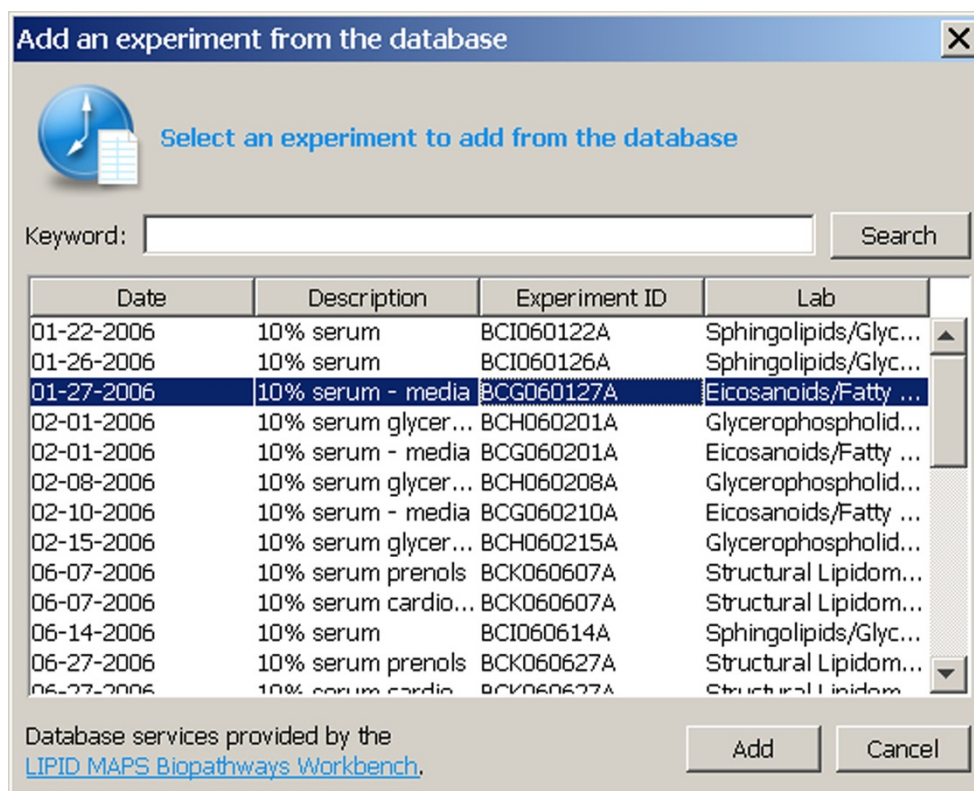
Add an experiment from the database

Select an experiment to add from the database

Keyword:

Search

| Date | Description | Experiment ID | Lab |
|---|---|---|---|
| 01-22-2006 | 10% serum | BCI060122A | Sphingolipids/Glyc... |
| 01-26-2006 | 10% serum | BCI060126A | Sphingolipids/Glyc... |
| 01-27-2006 | 10% serum - media | BCG060127A | Eicosanoids/Fatty ... |
| 02-01-2006 | 10% serum glycer... | BCH060201A | Glycerophospholid... |
| 02-01-2006 | 10% serum - media | BCG060201A | Eicosanoids/Fatty ... |
| 02-08-2006 | 10% serum glycer... | BCH060208A | Glycerophospholid... |
| 02-10-2006 | 10% serum - media | BCG060210A | Eicosanoids/Fatty ... |
| 02-15-2006 | 10% serum glycer... | BCH060215A | Glycerophospholid... |
| 06-07-2006 | 10% serum prenols | BCK060607A | Structural Lipidom... |
| 06-07-2006 | 10% serum cardio... | BCK060607A | Structural Lipidom... |
| 06-14-2006 | 10% serum | BCI060614A | Sphingolipids/Glyc... |
| 06-27-2006 | 10% serum prenols | BCK060627A | Structural Lipidom... |
| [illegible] | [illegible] | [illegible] | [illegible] |

Database services provided by the LIPID MAPS Biopathways Workbench.

Add

Cancel